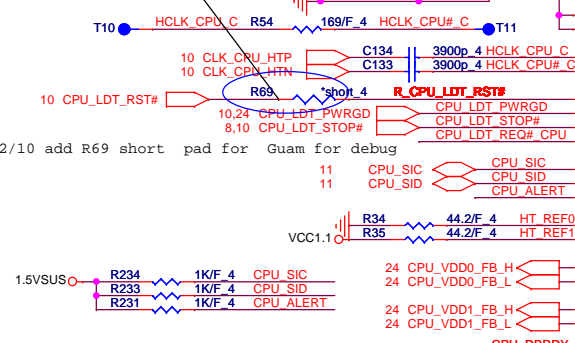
T10 HCLK_CPU_C R54 169/F_4 HCLK_CPU#_C T11

10 CLK_CPU_HTP
10 CLK_CPU_HTN
C134 3900p_4 HCLK_CPU_C
C133 3900p_4 HCLK_CPU#_C

10 CPU_LDT_RST#
R69 *short_4 R_CPU_LDT_RST#
10,24 CPU_LDT_PWRGD
8,10 CPU_LDT_STOP#
CPU_LDT_PWRGD
CPU_LDT_STOP#
CPU_LDT_REQ#_CPU

2/10 add R69 short pad for Guam for debug

11 CPU_SIC
11 CPU_SID
CPU_SIC
CPU_SID
CPU_ALERT

R34 44.2/F_4 HT_REF0
VCC1.1 R35 44.2/F_4 HT_REF1

1.5VSUS
R234 1K/F_4 CPU_SIC
R233 1K/F_4 CPU_SID
R231 1K/F_4 CPU_ALERT

24 CPU_VDD0_FB_H
24 CPU_VDD0_FB_L
24 CPU_VDD1_FB_H
24 CPU_VDD1_FB_L